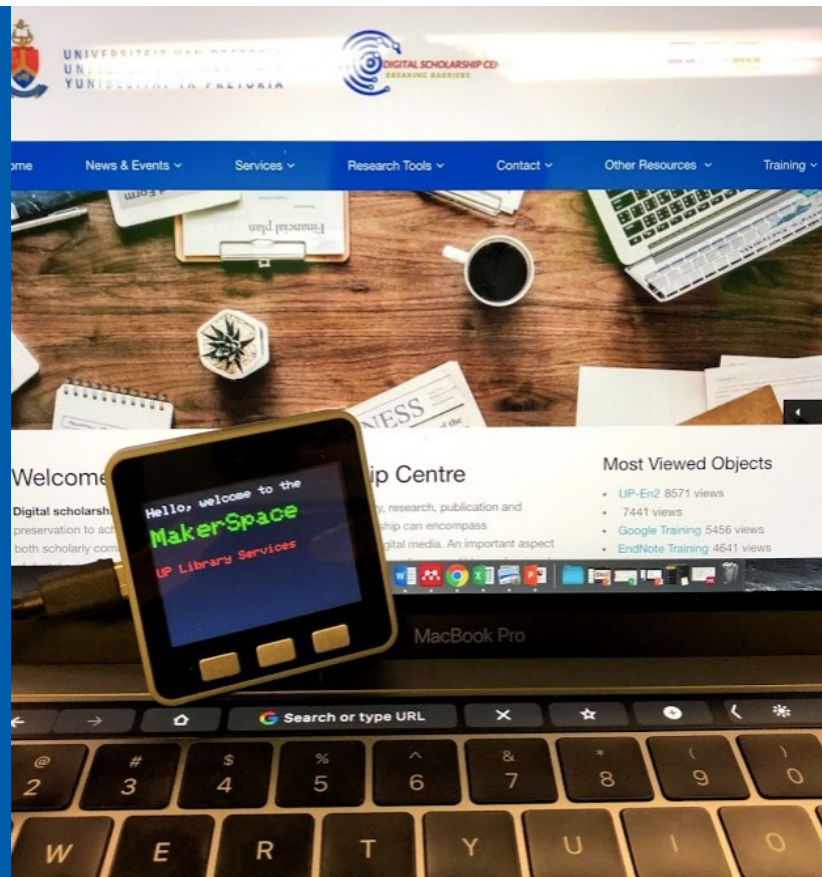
UNIVERSITEIT VAN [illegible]
U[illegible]
YUNIBESITHI YA PRETORIA

DIGITAL SCHOLARSHIP CE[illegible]
BREAKING BARRIERS

ome News & Events Services Research Tools Contact Other Resources Training

Financial plan

NESS

Welcome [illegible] ip Centre

Digital scholarsh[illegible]
preservation to ach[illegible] y, research, publication and
both scholarly com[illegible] ship can encompass
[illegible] gital media. An important aspect

Most Viewed Objects
UP-En2 8571 views
7441 views
Google Training 5456 views
EndNote Training 4641 views

Hello, welcome to the
MakerSpace
UP Library Services

MacBook Pro

Search or type URL

@
2
#
3
$
4
%
5
^
6
&
7
*
8
(
9
)
0
W
E
R
T
Y
U
I
O